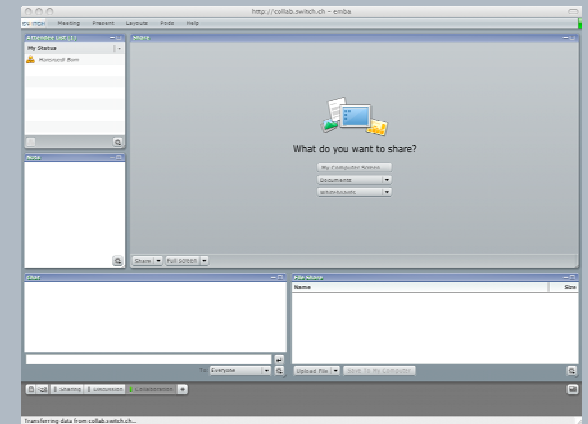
http://collab.switch.ch - emba

Switch Meeting Present Layouts Pods Help

Attendee List (1)

My Status

Marcovall Bam

Note

Share

What do you want to share?

My Computer Screen

Documents

Whiteboards

Share Full screen

Chat

File Share

Name

Size

To: Everyone

Upload File

Save to My Computer

Sharing

Discussion

Collaboration

Transferring data from collab.switch.ch...